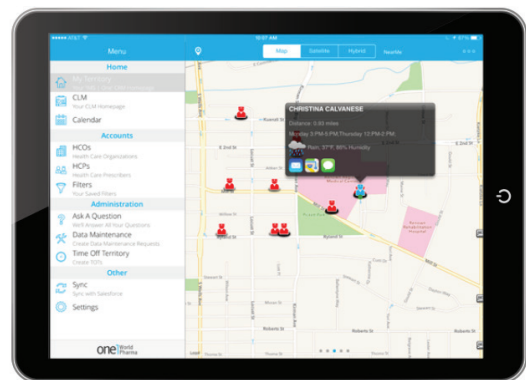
AT&T
10:07 AM

Menu

Home

My Territory

CLM
Your CLM Homepage

Calendar

Accounts

HCOs
Health Care Organizations

HCPs
Health Care Prescribers

Filters
Your Saved Filters

Administration

Ask A Question
We'll Answer All Your Questions

Data Maintenance
Create Data Maintenance Requests

Time Off Territory
Create TOTs

Other

Sync
Sync with Salesforce

Settings

one World Pharma

Map | Satellite | Hybrid

Nearby

CHRISTINA CALVANESE

Distance: 0.35 miles

Monday: 3 PM-5 PM,Thursday 12 PM-5 PM

Rain, 37°F, 86% Humidity

E 2nd St

Wilson St

Roberts St

Harrison St